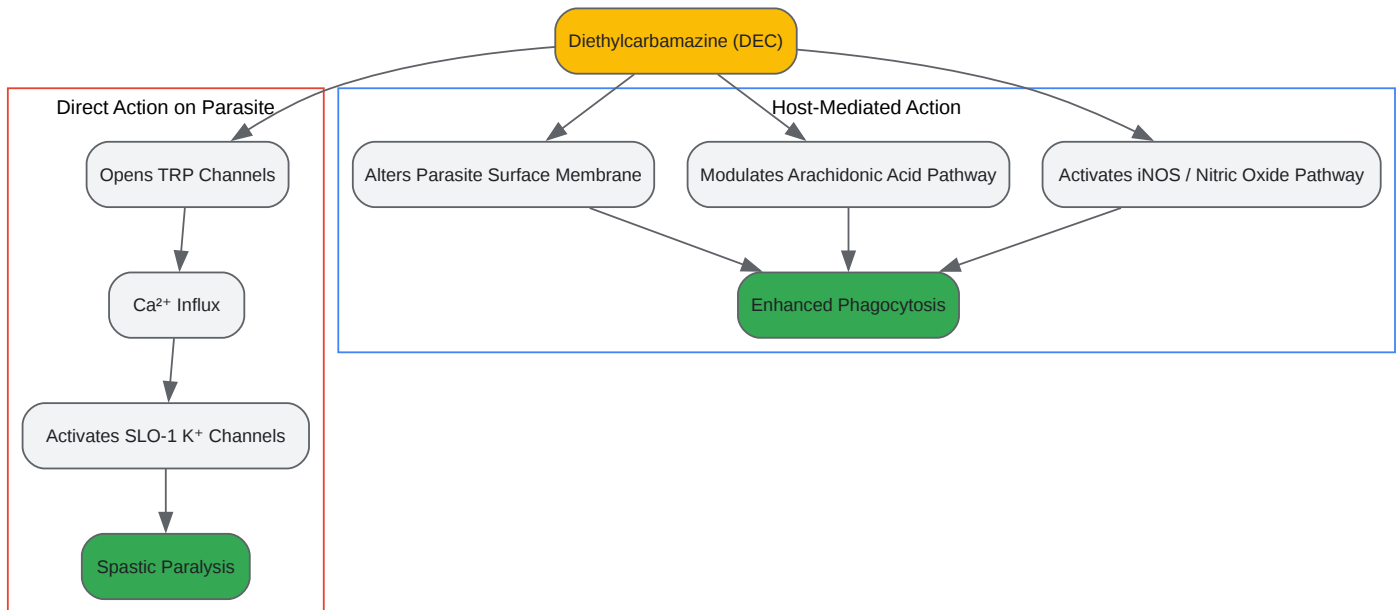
Diethylcarbamazine (DEC)

Direct Action on Parasite

Opens TRP Channels

$Ca^{2+}$ Influx

Activates SLO-1 $K^+$ Channels

Spastic Paralysis

Host-Mediated Action

Alters Parasite Surface Membrane

Modulates Arachidonic Acid Pathway

Activates iNOS / Nitric Oxide Pathway

Enhanced Phagocytosis